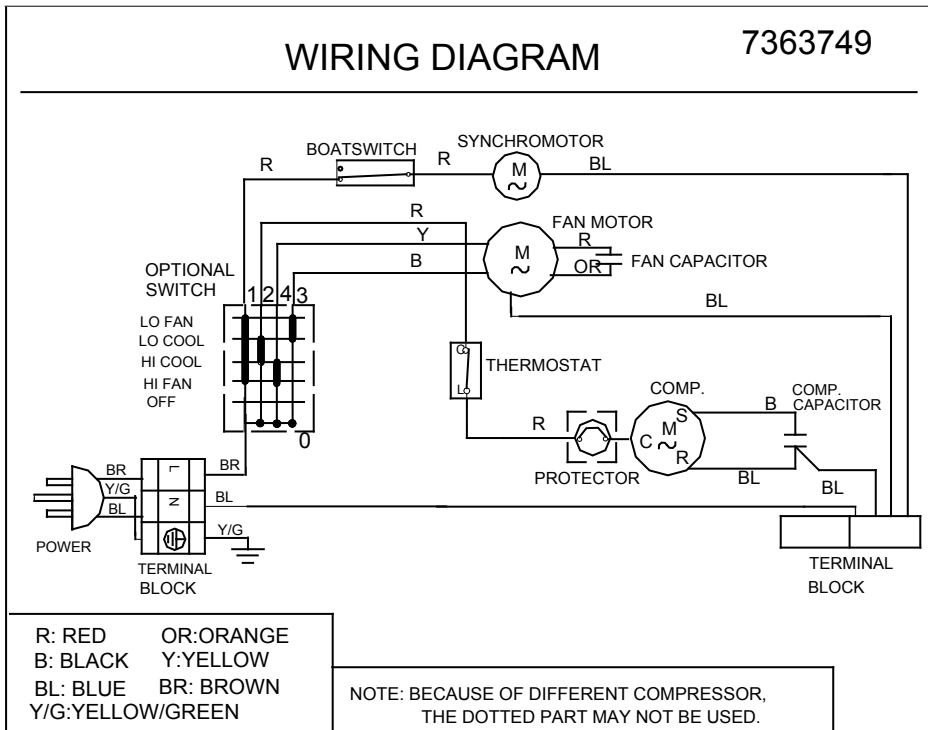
WIRING DIAGRAM 7363749

R BOATSWITCH R SYNCHROMOTOR M ~ BL

R
Y
B
FAN MOTOR
M ~
R
OR
FAN CAPACITOR
BL

OPTIONAL SWITCH
1 2 4 3
LO FAN
LO COOL
HI COOL
HI FAN
OFF
0

THERMOSTAT
C
L

COMP.
COMP. CAPACITOR
B
S
C M ~
R
R
PROTECTOR
BL
BL

BR
Y/G
BL
L
N
BR
BL
Y/G
POWER
TERMINAL BLOCK

TERMINAL BLOCK

R: RED OR:ORANGE
B: BLACK Y:YELLOW
BL: BLUE BR: BROWN
Y/G:YELLOW/GREEN

NOTE: BECAUSE OF DIFFERENT COMPRESSOR, THE DOTTED PART MAY NOT BE USED.